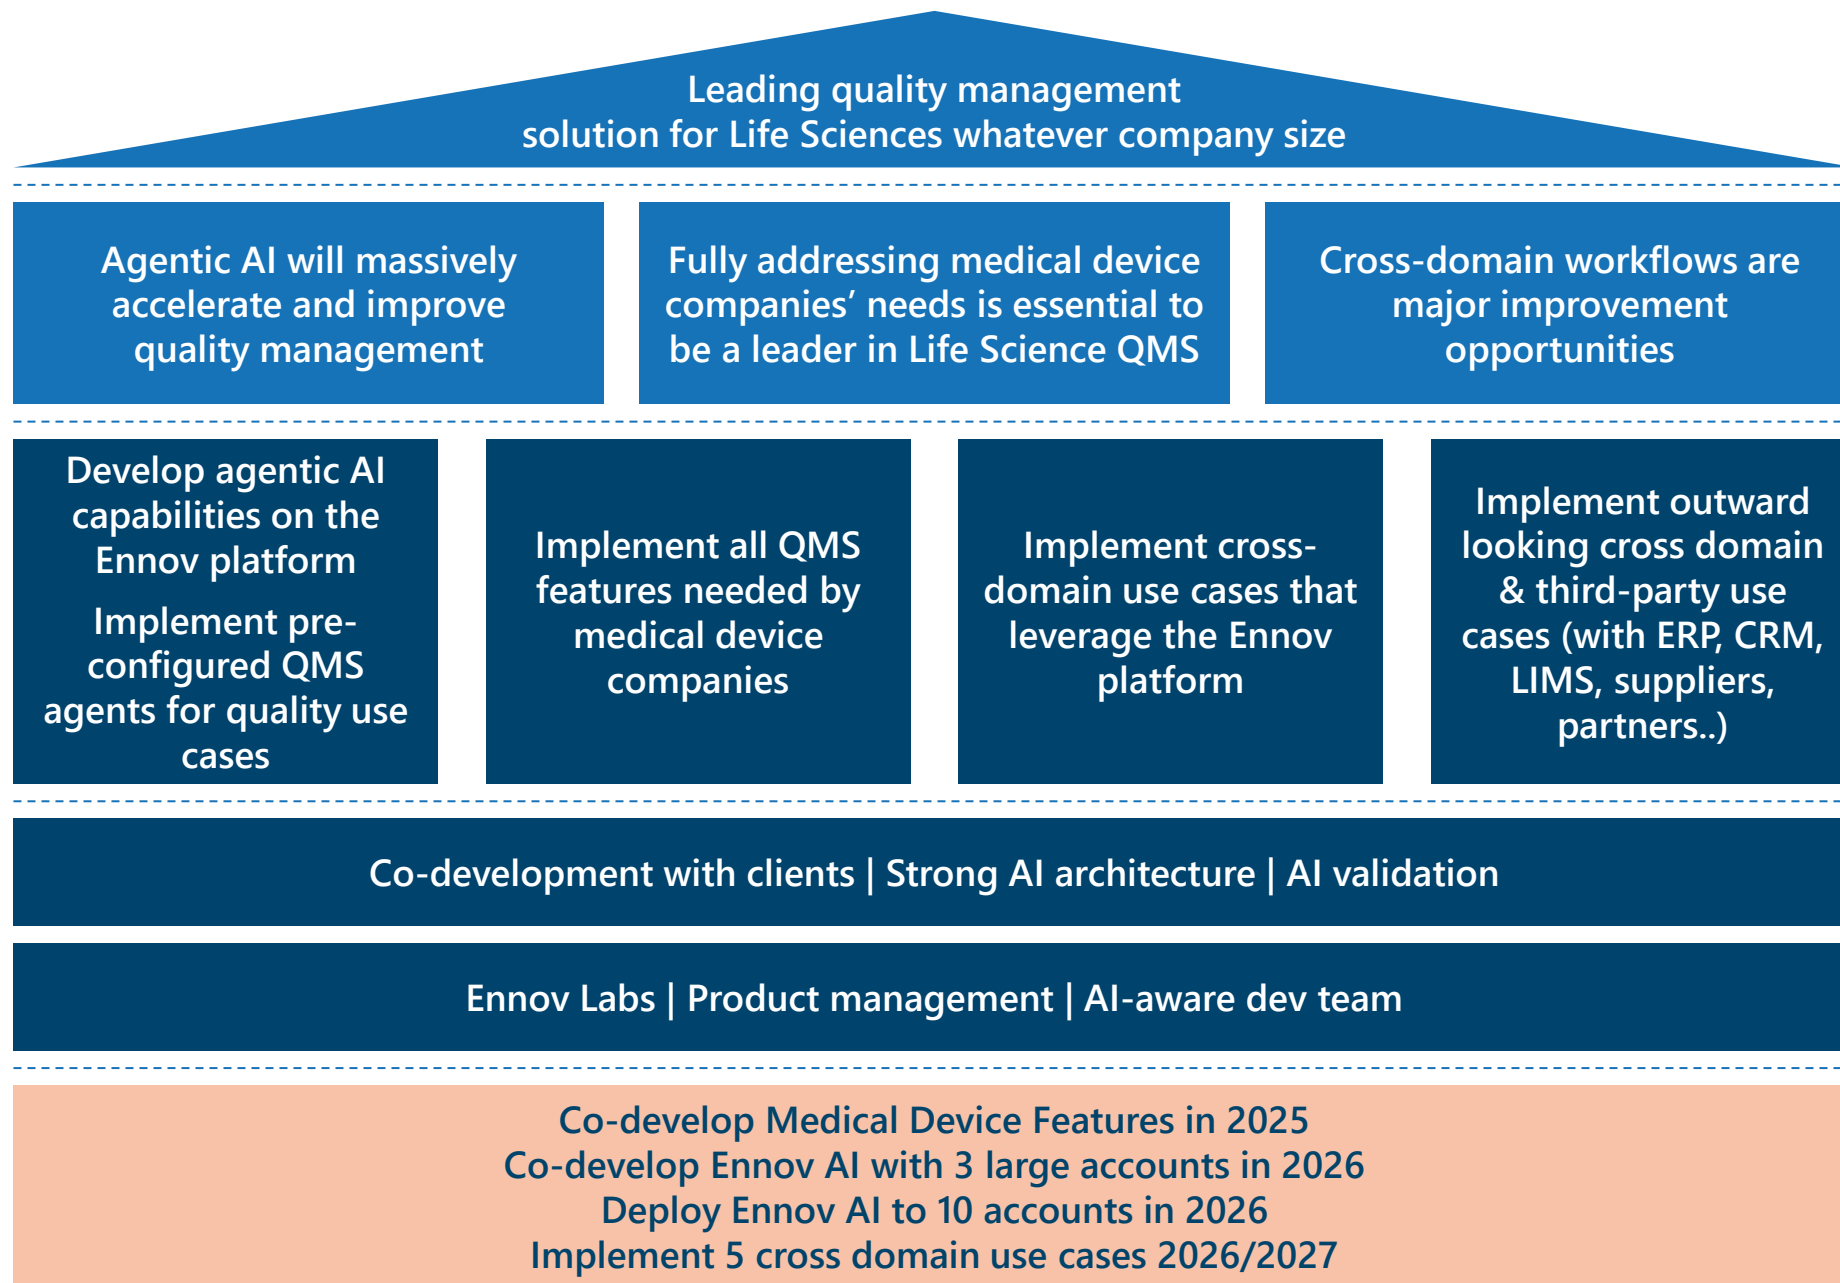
Leading quality management solution for Life Sciences whatever company size

Agentic AI will massively accelerate and improve quality management

Fully addressing medical device companies’ needs is essential to be a leader in Life Science QMS

Cross-domain workflows are major improvement opportunities

Develop agentic AI capabilities on the Ennov platform

Implement pre-configured QMS agents for quality use cases

Implement all QMS features needed by medical device companies

Implement cross-domain use cases that leverage the Ennov platform

Implement outward looking cross domain & third-party use cases (with ERP, CRM, LIMS, suppliers, partners..)

Co-development with clients | Strong AI architecture | AI validation

Ennov Labs | Product management | AI-aware dev team

Co-develop Medical Device Features in 2025
Co-develop Ennov AI with 3 large accounts in 2026
Deploy Ennov AI to 10 accounts in 2026
Implement 5 cross domain use cases 2026/2027